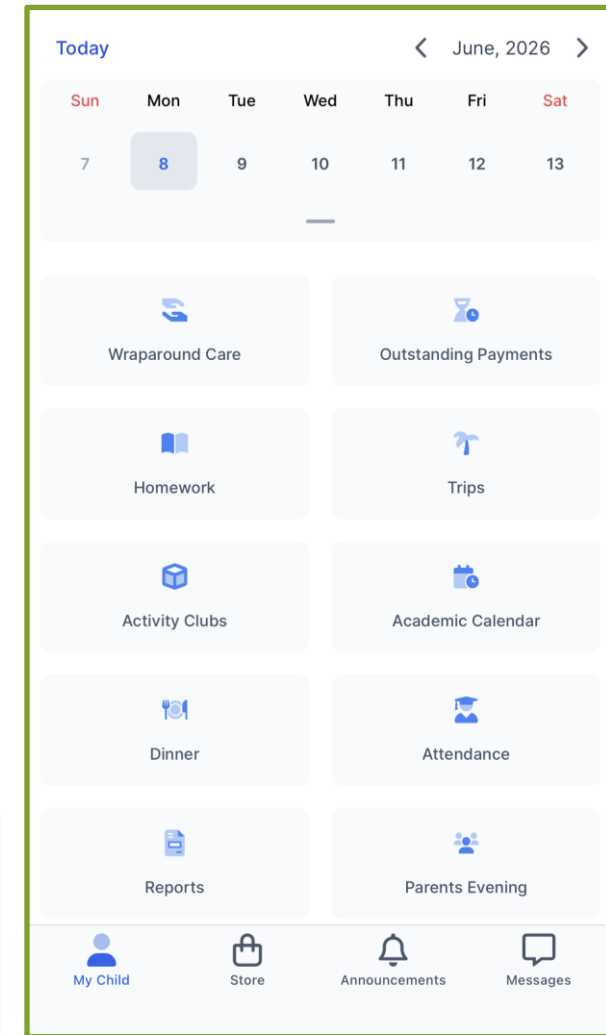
Today

June, 2026

| Sun | Mon | Tue | Wed | Thu | Fri | Sat |
|---|---|---|---|---|---|---|
| 7 | 8 | 9 | 10 | 11 | 12 | 13 |

Wraparound Care

Outstanding Payments

Homework

Trips

Activity Clubs

Academic Calendar

Dinner

Attendance

Reports

Parents Evening

My Child

Store

Announcements

Messages